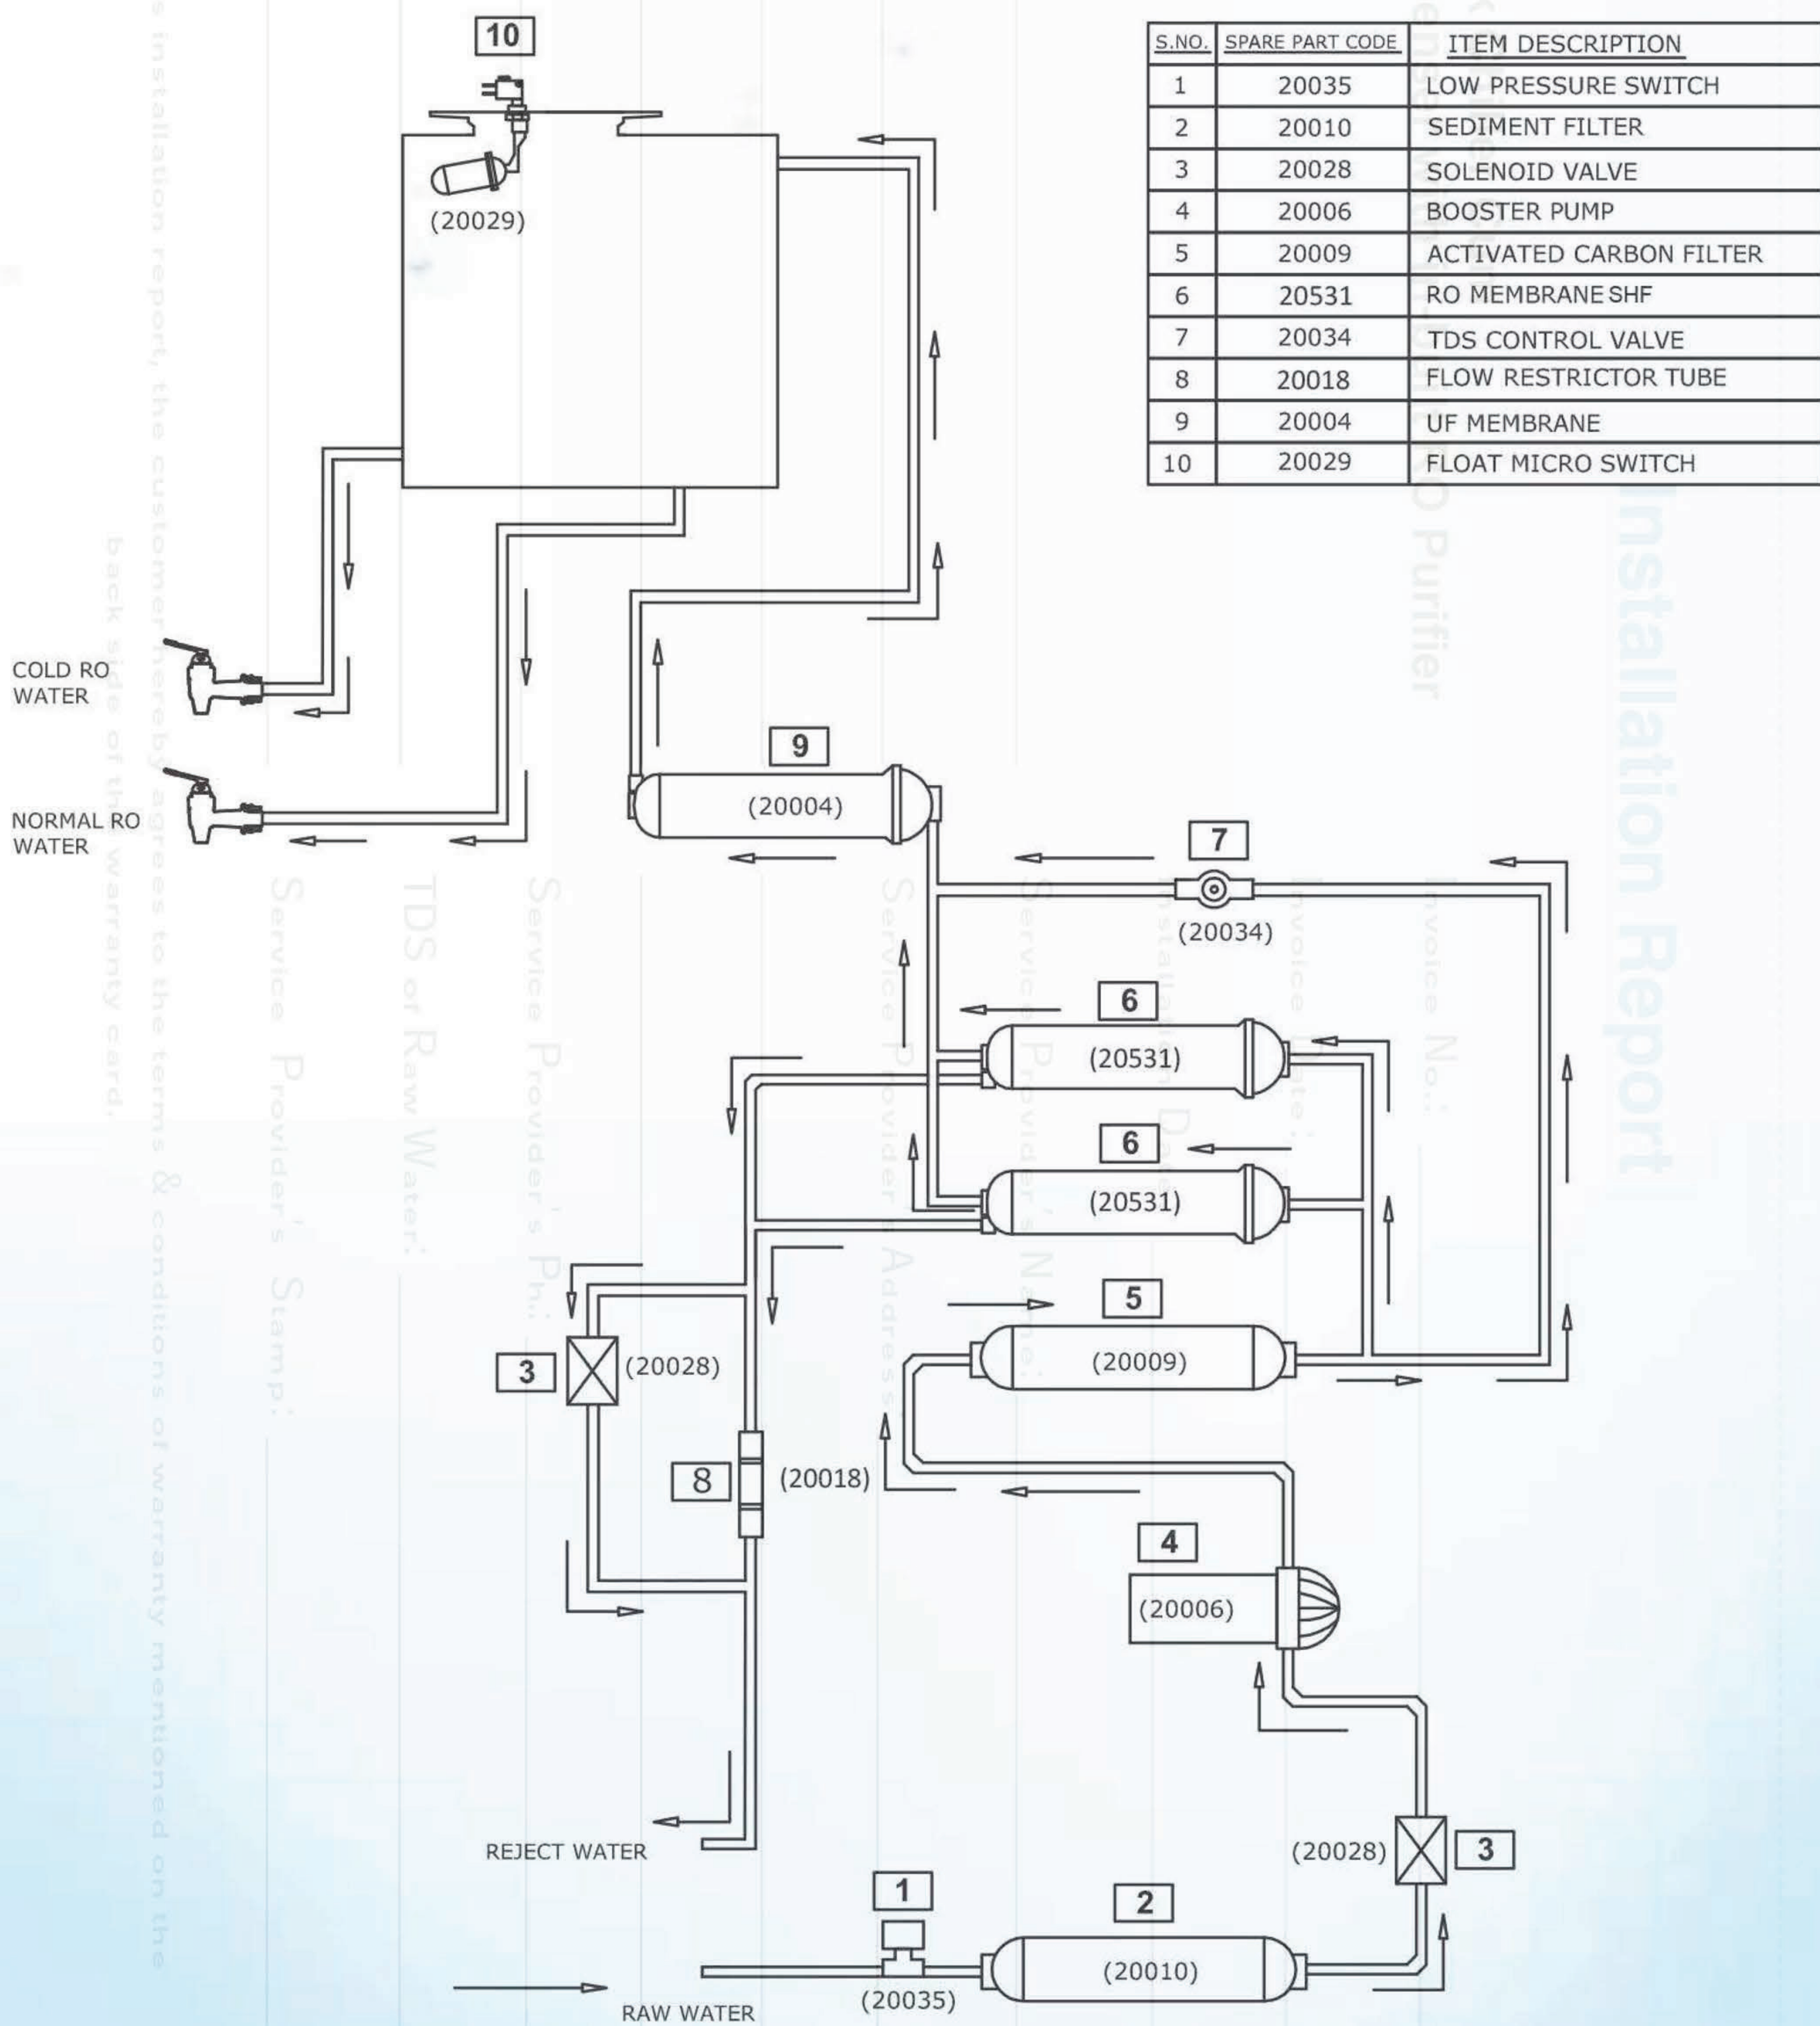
| S.NO. | SPARE PART CODE | ITEM DESCRIPTION |
|---|---|---|
| 1 | 20035 | LOW PRESSURE SWITCH |
| 2 | 20010 | SEDIMENT FILTER |
| 3 | 20028 | SOLENOID VALVE |
| 4 | 20006 | BOOSTER PUMP |
| 5 | 20009 | ACTIVATED CARBON FILTER |
| 6 | 20531 | RO MEMBRANE SHF |
| 7 | 20034 | TDS CONTROL VALVE |
| 8 | 20018 | FLOW RESTRICTOR TUBE |
| 9 | 20004 | UF MEMBRANE |
| 10 | 20029 | FLOAT MICRO SWITCH |

10
(20029)

COLD RO WATER

NORMAL RO WATER

9
(20004)

7
(20034)

6
(20531)

6
(20531)

5
(20009)

3
(20028)

8
(20018)

4
(20006)

(20028)
3

REJECT WATER

1
(20035)

2
(20010)

RAW WATER

Installation Report
Purifier
Invoice No.:
Invoice Date:
Installation Date:
Service Provider's Name:
Service Provider's Address:
Service Provider's Ph.:
TDS of Raw Water:
Service Provider's Stamp:
s installation report, the customer hereby agrees to the terms & conditions of warranty mentioned on the back side of the warranty card.